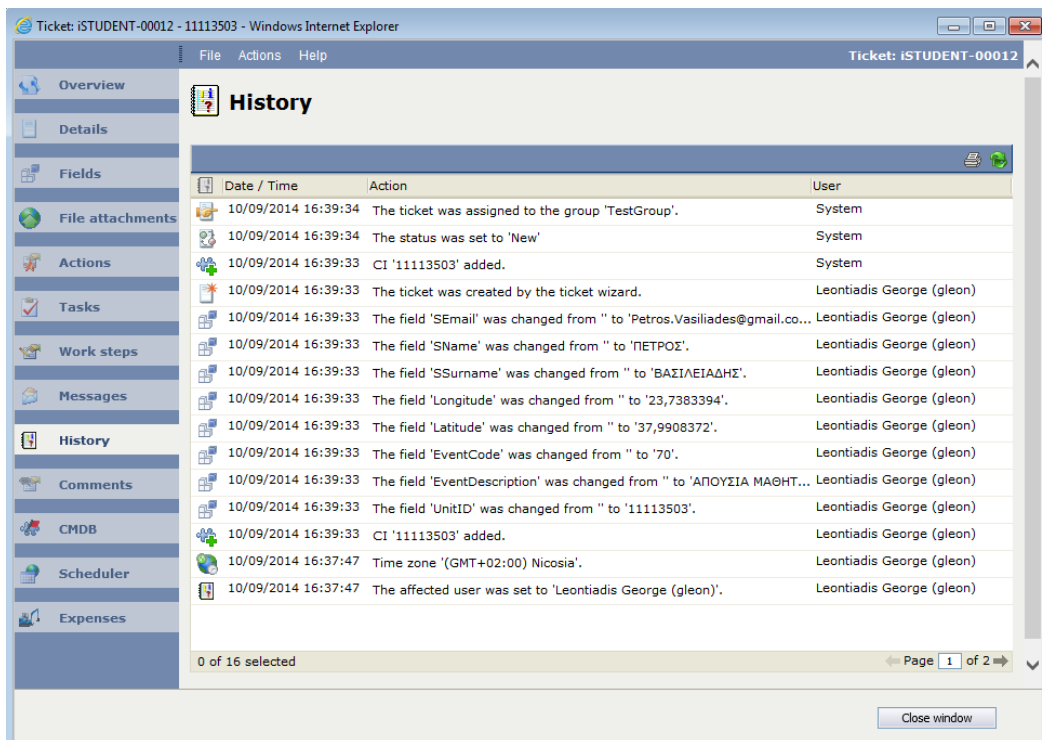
Ticket: iSTUDENT-00012 - 11113503 - Windows Internet Explorer

File Actions Help

Ticket: iSTUDENT-00012

Overview
Details
Fields
File attachments
Actions
Tasks
Work steps
Messages
History
Comments
CMDB
Scheduler
Expenses

History

| Date / Time | Action | User |
|---|---|---|
| 10/09/2014 16:39:34 | The ticket was assigned to the group 'TestGroup'. | System |
| 10/09/2014 16:39:34 | The status was set to 'New' | System |
| 10/09/2014 16:39:33 | CI '11113503' added. | System |
| 10/09/2014 16:39:33 | The ticket was created by the ticket wizard. | Leontiadis George (gleon) |
| 10/09/2014 16:39:33 | The field 'SEmail' was changed from '' to 'Petros.Vasiliades@gmail.co... | Leontiadis George (gleon) |
| 10/09/2014 16:39:33 | The field 'SName' was changed from '' to 'ΠΕΤΡΟΣ'. | Leontiadis George (gleon) |
| 10/09/2014 16:39:33 | The field 'SSurname' was changed from '' to 'ΒΑΣΙΛΕΙΑΔΗΣ'. | Leontiadis George (gleon) |
| 10/09/2014 16:39:33 | The field 'Longitude' was changed from '' to '23,7383394'. | Leontiadis George (gleon) |
| 10/09/2014 16:39:33 | The field 'Latitude' was changed from '' to '37,9908372'. | Leontiadis George (gleon) |
| 10/09/2014 16:39:33 | The field 'EventCode' was changed from '' to '70'. | Leontiadis George (gleon) |
| 10/09/2014 16:39:33 | The field 'EventDescription' was changed from '' to 'ΑΠΟΥΣΙΑ ΜΑΘΗΤ... | Leontiadis George (gleon) |
| 10/09/2014 16:39:33 | The field 'UnitID' was changed from '' to '11113503'. | Leontiadis George (gleon) |
| 10/09/2014 16:39:33 | CI '11113503' added. | Leontiadis George (gleon) |
| 10/09/2014 16:37:47 | Time zone '(GMT+02:00) Nicosia'. | Leontiadis George (gleon) |
| 10/09/2014 16:37:47 | The affected user was set to 'Leontiadis George (gleon)'. | Leontiadis George (gleon) |

0 of 16 selected

Page 1 of 2

Close window